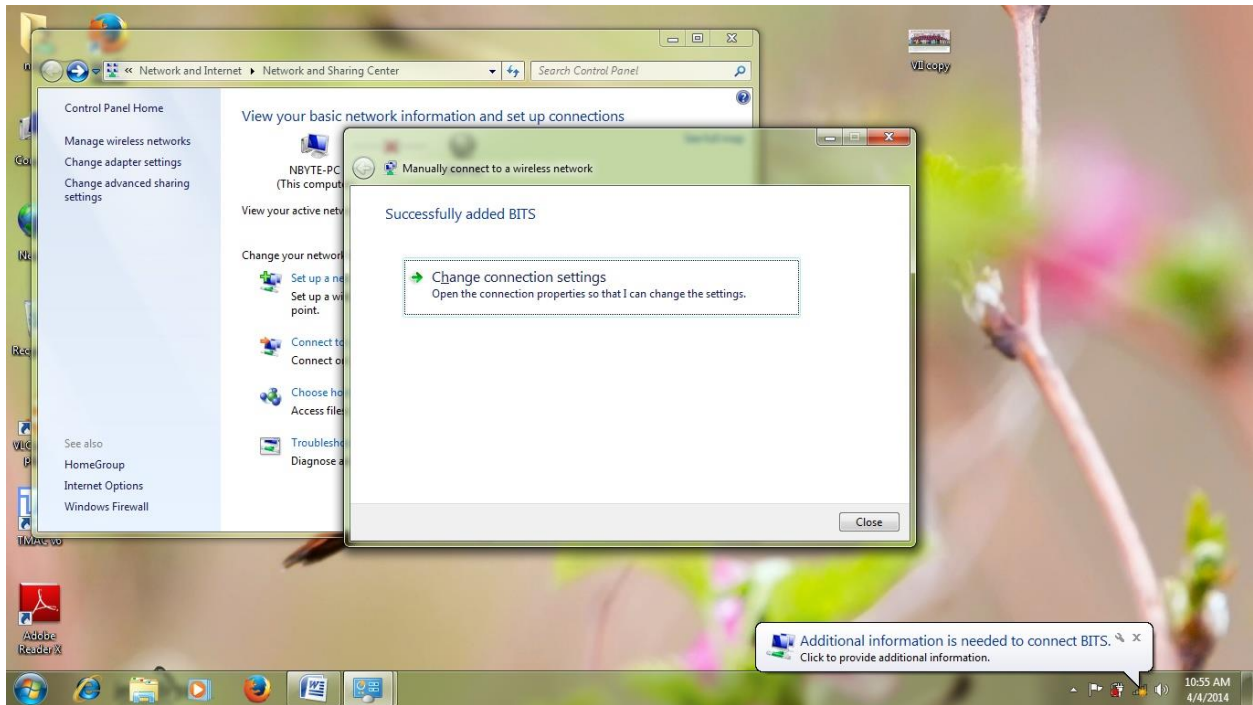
« Network and Internet ▸ Network and Sharing Center
Search Control Panel

Control Panel Home

Manage wireless networks
Change adapter settings
Change advanced sharing settings

See also
HomeGroup
Internet Options
Windows Firewall

View your basic network information and set up connections

NBYTE-PC
(This comput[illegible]

See full map

View your active netw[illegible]

Change your network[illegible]

Set up a ne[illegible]
Set up a wi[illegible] point.

Connect to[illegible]
Connect o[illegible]

Choose ho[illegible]
Access file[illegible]

Troublesho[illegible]
Diagnose a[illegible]

Manually connect to a wireless network

Successfully added BITS

Change connection settings
Open the connection properties so that I can change the settings.

Close

VII copy

Co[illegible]
Ne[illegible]
Rec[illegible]
VLC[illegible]
TMAC vo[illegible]
Adobe Reader X

Additional information is needed to connect BITS.
Click to provide additional information.

10:55 AM
4/4/2014